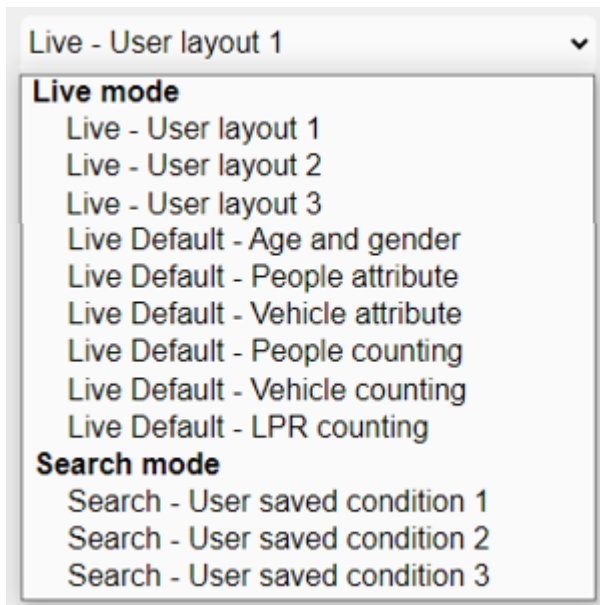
Live - User layout 1

Live mode
Live - User layout 1
Live - User layout 2
Live - User layout 3
Live Default - Age and gender
Live Default - People attribute
Live Default - Vehicle attribute
Live Default - People counting
Live Default - Vehicle counting
Live Default - LPR counting

Search mode
Search - User saved condition 1
Search - User saved condition 2
Search - User saved condition 3